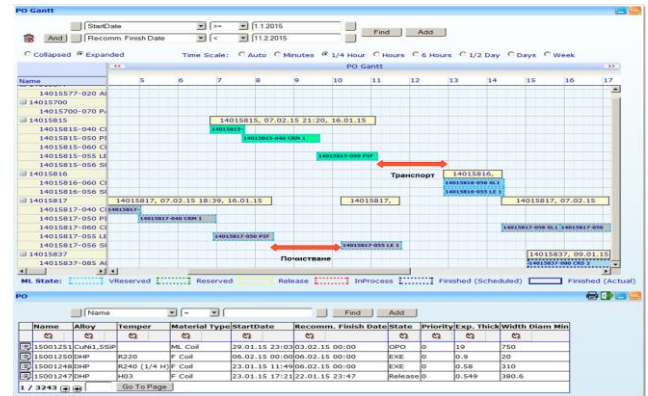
PO Gantt

StartDate >= 1.1.2015
And Recomm. Finish Date < 11.2.2015
Find Add

Collapsed Expanded Time Scale: Auto Minutes 1/4 Hour Hours 6 Hours 1/2 Day Days Week

PO Gantt

Name 5 6 7 8 9 10 11 12 13 14 15 16 17

14015577-020 Al
14015700
14015700-070 P
14015815
14015815-040 C
14015815-050 P
14015815-060 C
14015815-055 L
14015815-056 S
14015816
14015816-060 C
14015816-056 S
14015817
14015817-040 C
14015817-050 P
14015817-060 C
14015817-055 L
14015817-056 S
14015837
14015837-085 A

14015815, 07.02.15 21:20, 16.01.15
14015815-
14015815-040 CRM 1
14015815-050 PSF
Транспорт
14015816,
14015816-056 SL 1
14015816-055 LE 1
14015817, 07.02.15 18:39, 16.01.15
14015817,
14015817, 07.02.15
14015817-
14015817-040 CRM 1
14015817-050 PSF
14015817-056 SL 1
14015817-056
14015817-055 LE 1
Почистване
14015837, 09.01.15
14015837-080 CRS 1

ML State: VReserved Reserved Release InProcess Finished (Scheduled) Finished (Actual)

PO

Name = Find Add

| | Name | Alloy | Temper | Material Type | StartDate | Recomm. Finish Date | State | Priority | Exp. Thick | Width | Diam Min |
|---|---|---|---|---|---|---|---|---|---|---|---|
| | 15001251 | CuNi1,5SiP | | ML Coil | 29.01.15 23:03 | 03.02.15 00:00 | OPO | 0 | 19 | 750 | |
| | 15001250 | DHP | R220 | F Coil | 06.02.15 00:00 | 06.02.15 00:00 | EXE | 0 | 0.9 | 20 | |
| | 15001248 | DHP | R240 (1/4 H) | F Coil | 23.01.15 11:49 | 06.02.15 00:00 | EXE | 0 | 0.58 | 310 | |
| | 15001247 | DHP | H03 | F Coil | 23.01.15 17:21 | 22.01.15 23:47 | Release | 0 | 0.549 | 380.6 | |

1 / 3243 Go To Page